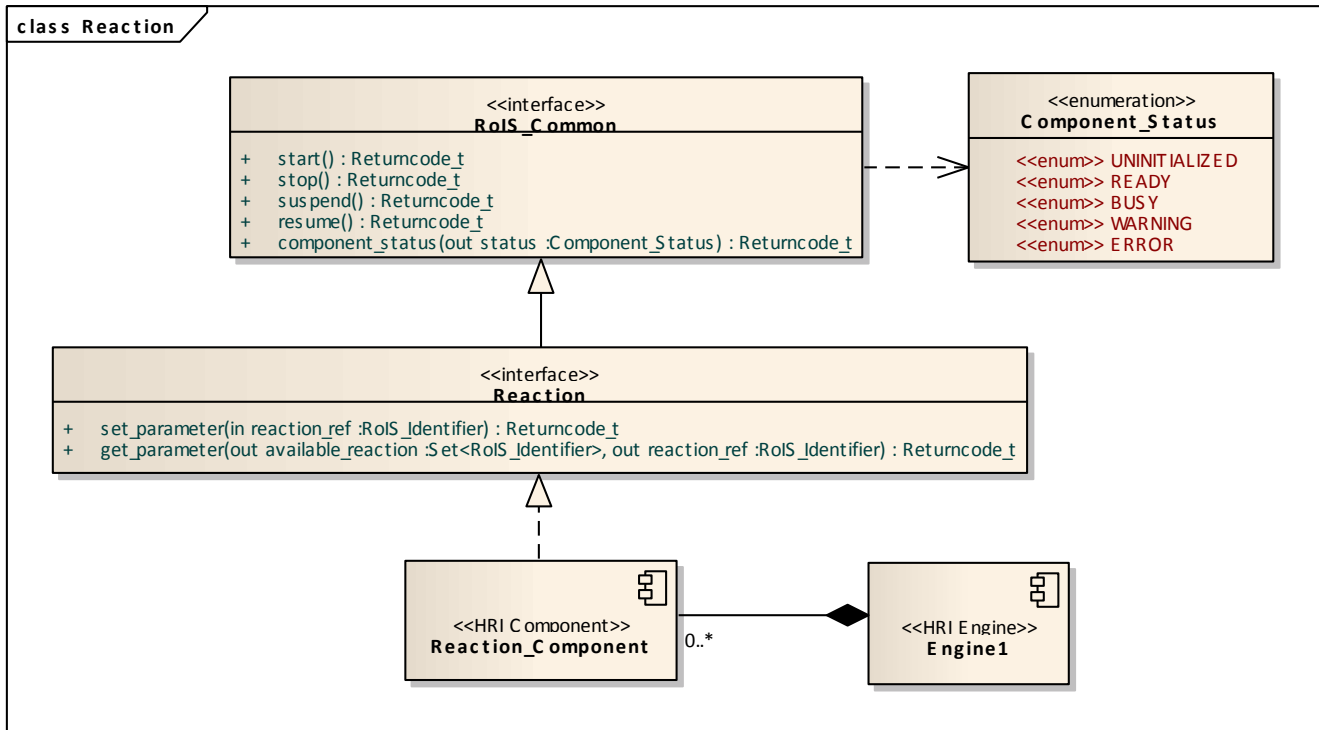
class Reaction

<<interface>>
RoIS_Common

+ start() : Returncode_t
+ stop() : Returncode_t
+ suspend() : Returncode_t
+ resume() : Returncode_t
+ component_status(out status :Component_Status) : Returncode_t

<<enumeration>>
Component_Status

<<enum>> UNINITIALIZED
<<enum>> READY
<<enum>> BUSY
<<enum>> WARNING
<<enum>> ERROR

<<interface>>
Reaction

+ set_parameter(in reaction_ref :RoIS_Identifier) : Returncode_t
+ get_parameter(out available_reaction :Set<RoIS_Identifier>, out reaction_ref :RoIS_Identifier) : Returncode_t

<<HRI Component>>
Reaction_Component

0..*

<<HRI Engine>>
Engine1